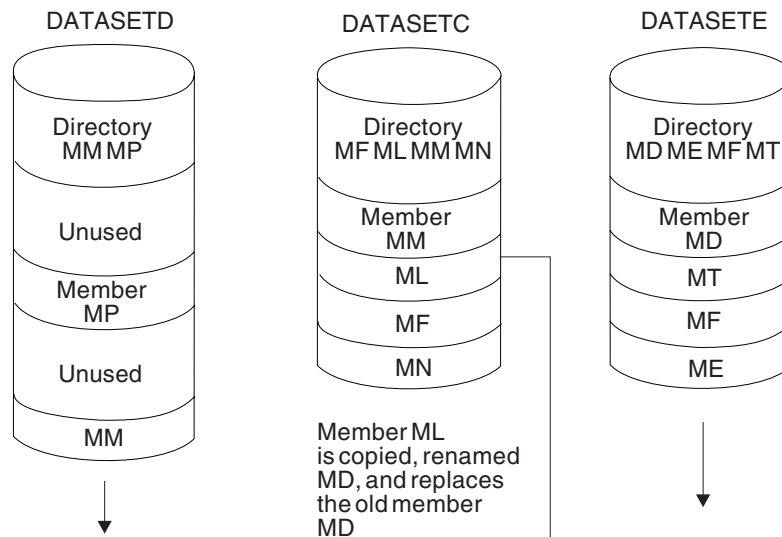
DATASETD

Directory
MM MP

Unused

Member
MP

Unused

MM

DATASETC

Directory
MF ML MM MN

Member
MM

ML

MF

MN

Member ML is copied, renamed MD, and replaces the old member MD

DATASETE

Directory
MD ME MF MT

Member
MD

MT

MF

ME